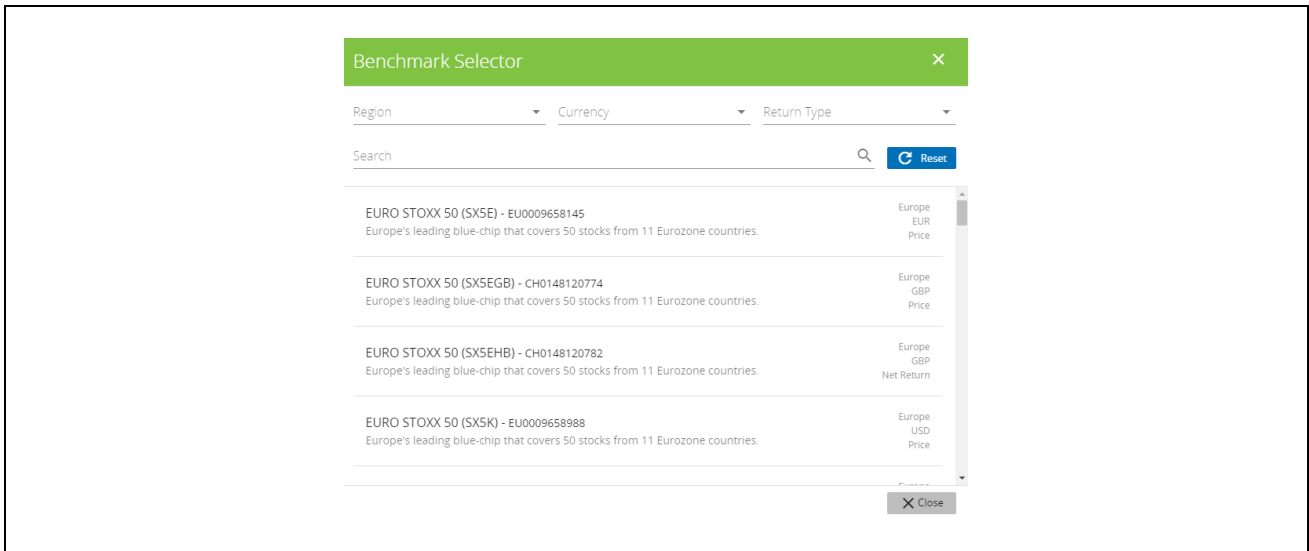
Benchmark Selector ×

Region ▾ Currency ▾ Return Type ▾

Search

Reset

EURO STOXX 50 (SX5E) - EU0009658145
Europe's leading blue-chip that covers 50 stocks from 11 Eurozone countries.
Europe
EUR
Price

EURO STOXX 50 (SX5EGB) - CH0148120774
Europe's leading blue-chip that covers 50 stocks from 11 Eurozone countries.
Europe
GBP
Price

EURO STOXX 50 (SX5EHB) - CH0148120782
Europe's leading blue-chip that covers 50 stocks from 11 Eurozone countries.
Europe
GBP
Net Return

EURO STOXX 50 (SX5K) - EU0009658988
Europe's leading blue-chip that covers 50 stocks from 11 Eurozone countries.
Europe
USD
Price

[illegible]

Close